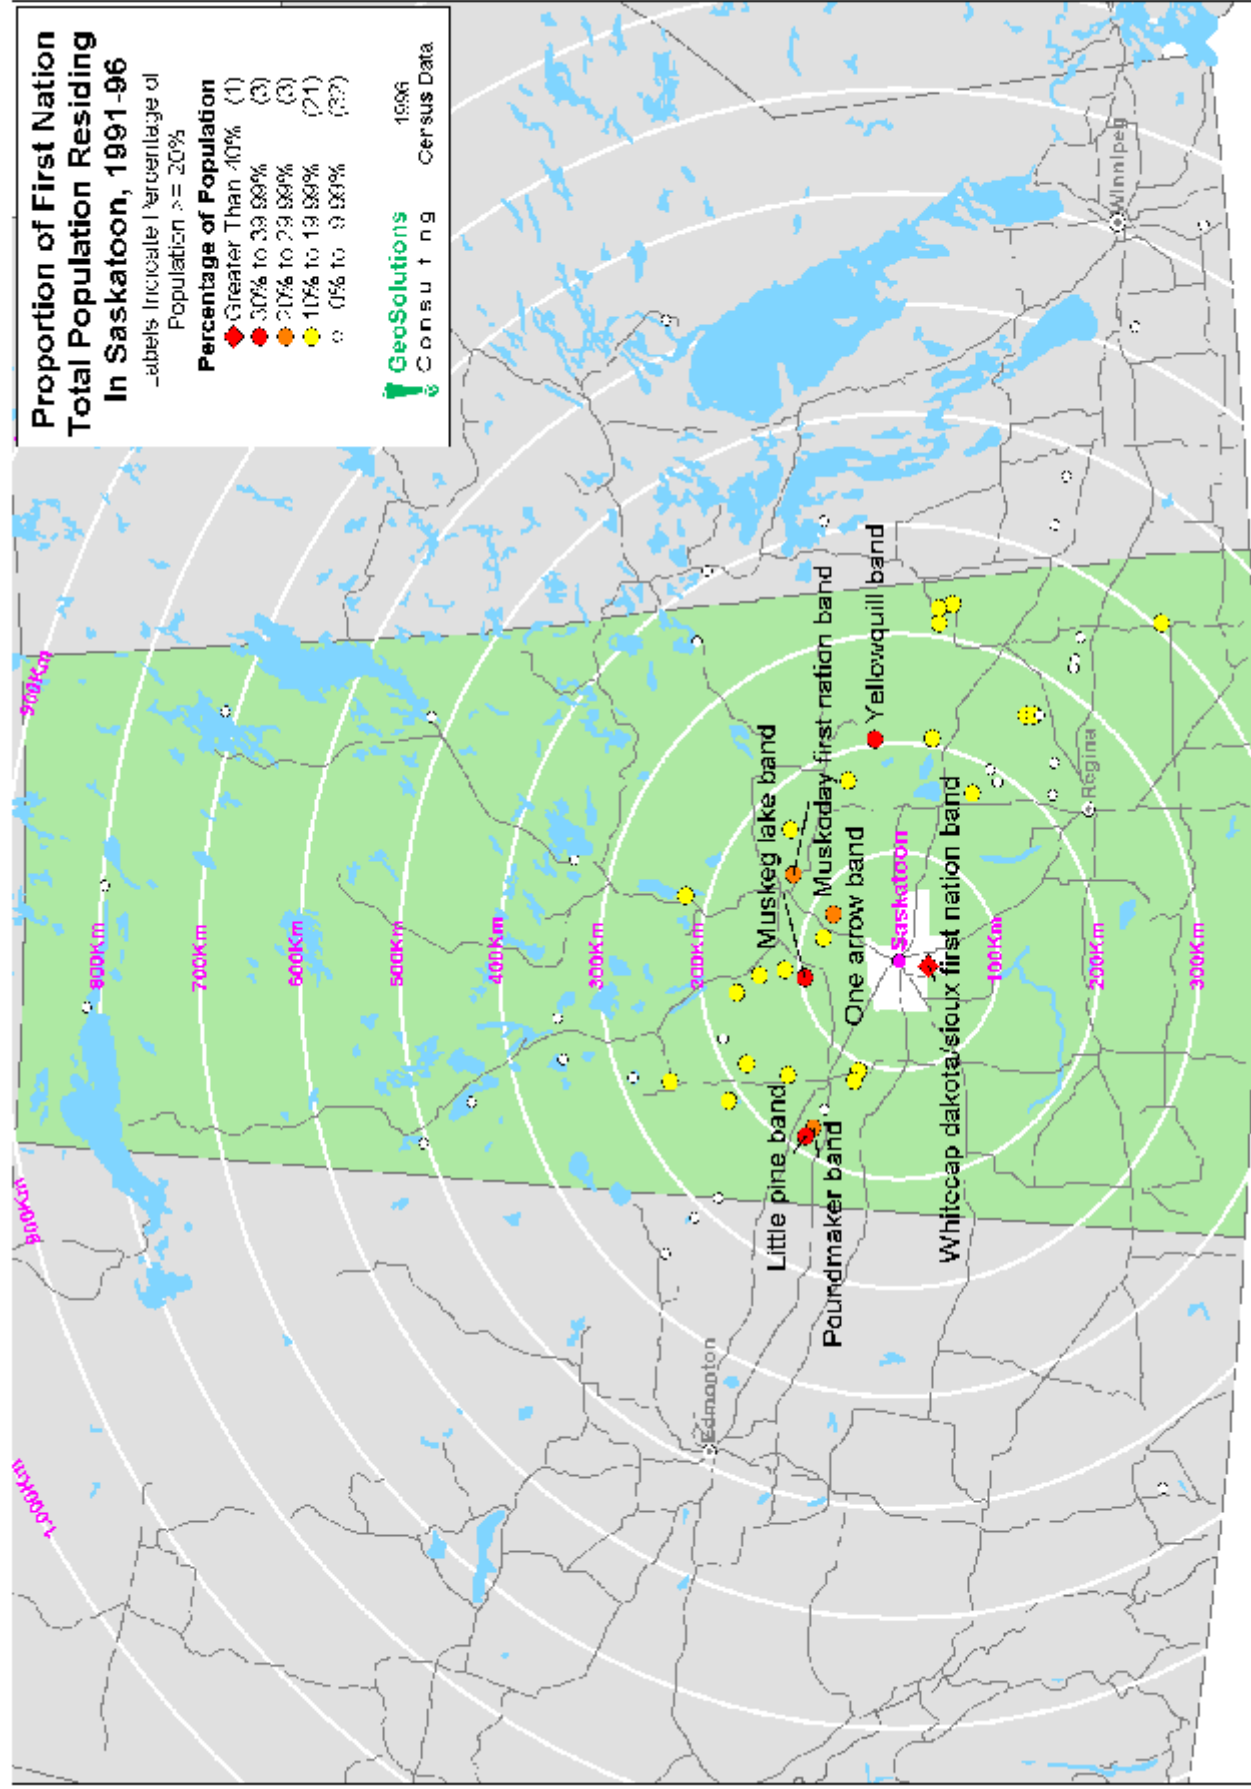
Proportion of First Nation Total Population Residing In Saskatoon, 1991-96

Labels Indicate Percentage of Population >= 20%

Percentage of Population
Greater Than 40% (1)
30% to 39.99% (3)
20% to 29.99% (3)
10% to 19.99% (21)
0% to 9.99% (37)

GeoSolutions Consulting

1996 Census Data

Winnipeg
Regina
Saskatoon
Edmonton

Yellowquill band
Muskoday first nation band
Muskeg lake band
One arrow band
Whitecap dakota/sioux first nation band
Little pine band
Poundmaker band

100Km
200Km
300Km
200Km
300Km
400Km
500Km
600Km
700Km
800Km
900Km
900Km
1,000Km